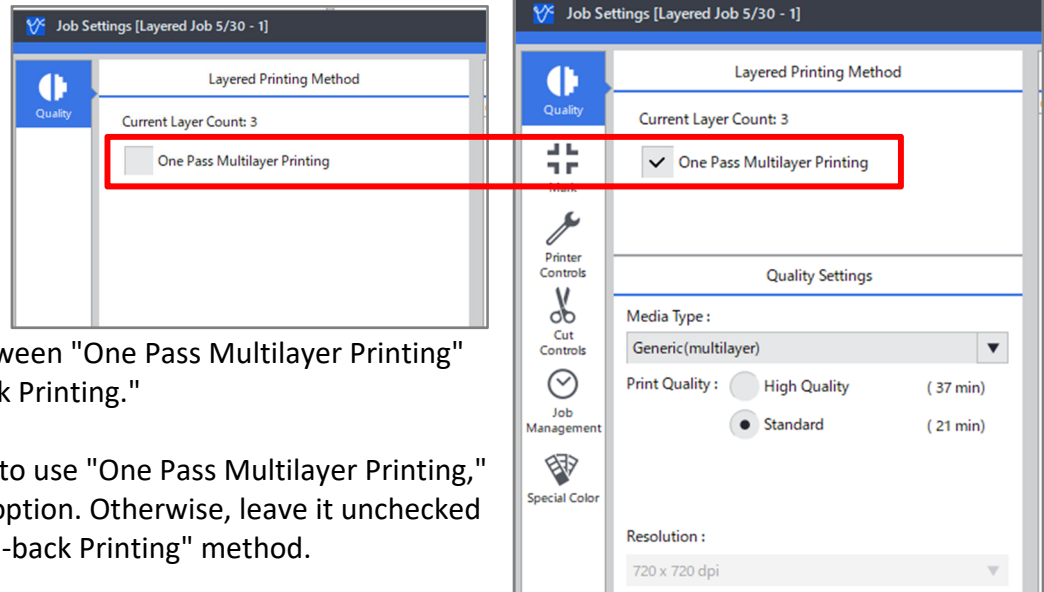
Job Settings [Layered Job 5/30 - 1]

Quality

Layered Printing Method

Current Layer Count: 3

One Pass Multilayer Printing

ween "One Pass Multilayer Printing" k Printing."

to use "One Pass Multilayer Printing," option. Otherwise, leave it unchecked -back Printing" method.

Job Settings [Layered Job 5/30 - 1]

Quality

Mark

Printer Controls

Cut Controls

Job Management

Special Color

Layered Printing Method

Current Layer Count: 3

One Pass Multilayer Printing

Quality Settings

Media Type :

Generic(multilayer)

Print Quality :

High Quality (37 min)

Standard (21 min)

Resolution :

720 x 720 dpi